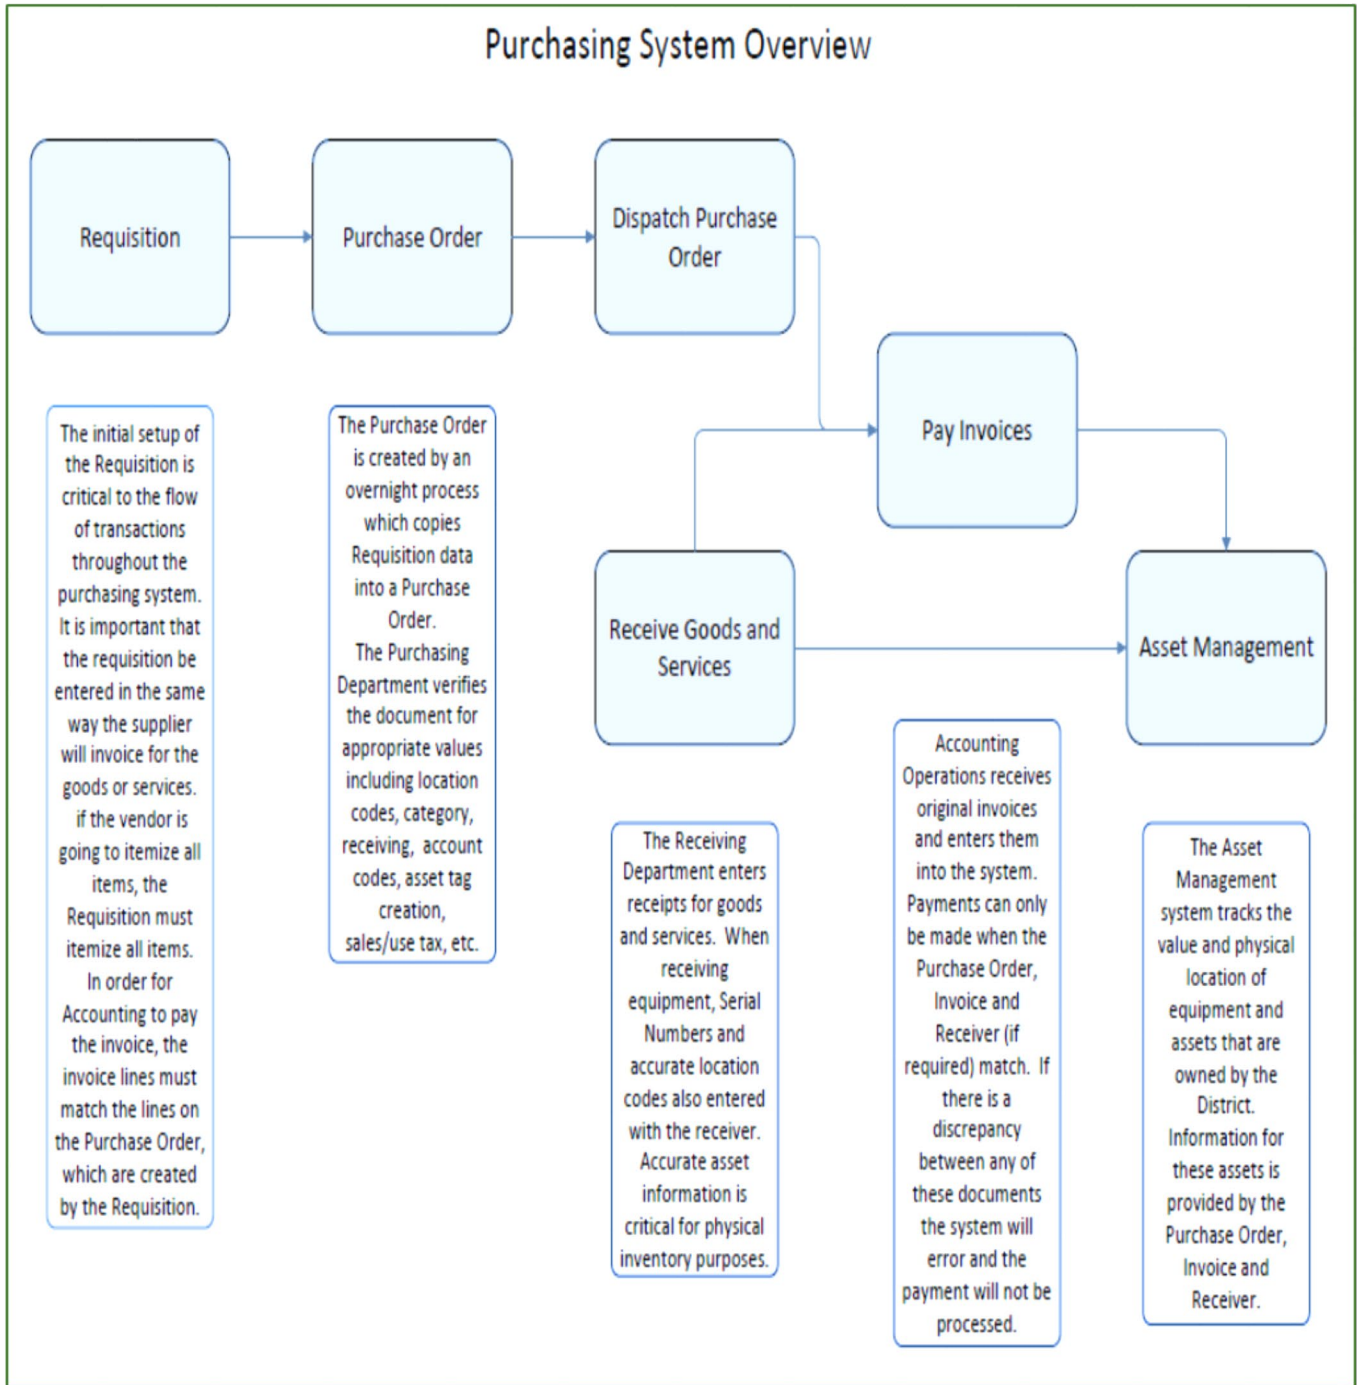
Purchasing System Overview

Requisition

Purchase Order

Dispatch Purchase Order

Pay Invoices

Receive Goods and Services

Asset Management

The initial setup of the Requisition is critical to the flow of transactions throughout the purchasing system. It is important that the requisition be entered in the same way the supplier will invoice for the goods or services. if the vendor is going to itemize all items, the Requisition must itemize all items. In order for Accounting to pay the invoice, the invoice lines must match the lines on the Purchase Order, which are created by the Requisition.

The Purchase Order is created by an overnight process which copies Requisition data into a Purchase Order. The Purchasing Department verifies the document for appropriate values including location codes, category, receiving, account codes, asset tag creation, sales/use tax, etc.

The Receiving Department enters receipts for goods and services. When receiving equipment, Serial Numbers and accurate location codes also entered with the receiver. Accurate asset information is critical for physical inventory purposes.

Accounting Operations receives original invoices and enters them into the system. Payments can only be made when the Purchase Order, Invoice and Receiver (if required) match. If there is a discrepancy between any of these documents the system will error and the payment will not be processed.

The Asset Management system tracks the value and physical location of equipment and assets that are owned by the District. Information for these assets is provided by the Purchase Order, Invoice and Receiver.